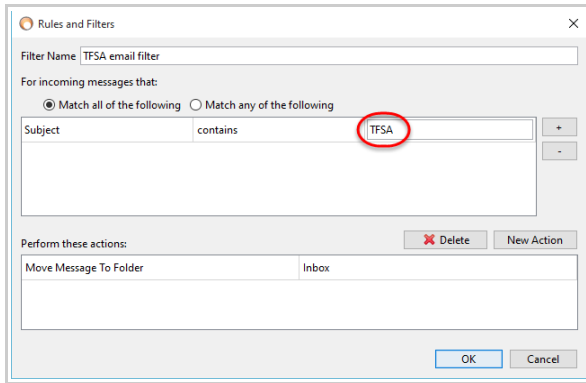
Rules and Filters

Filter Name TFSA email filter

For incoming messages that:

Match all of the following  Match any of the following

| Subject | contains | TFSA |
|---|---|---|

+

-

Perform these actions:

Delete

New Action

| Move Message To Folder | Inbox |
|---|---|

OK

Cancel